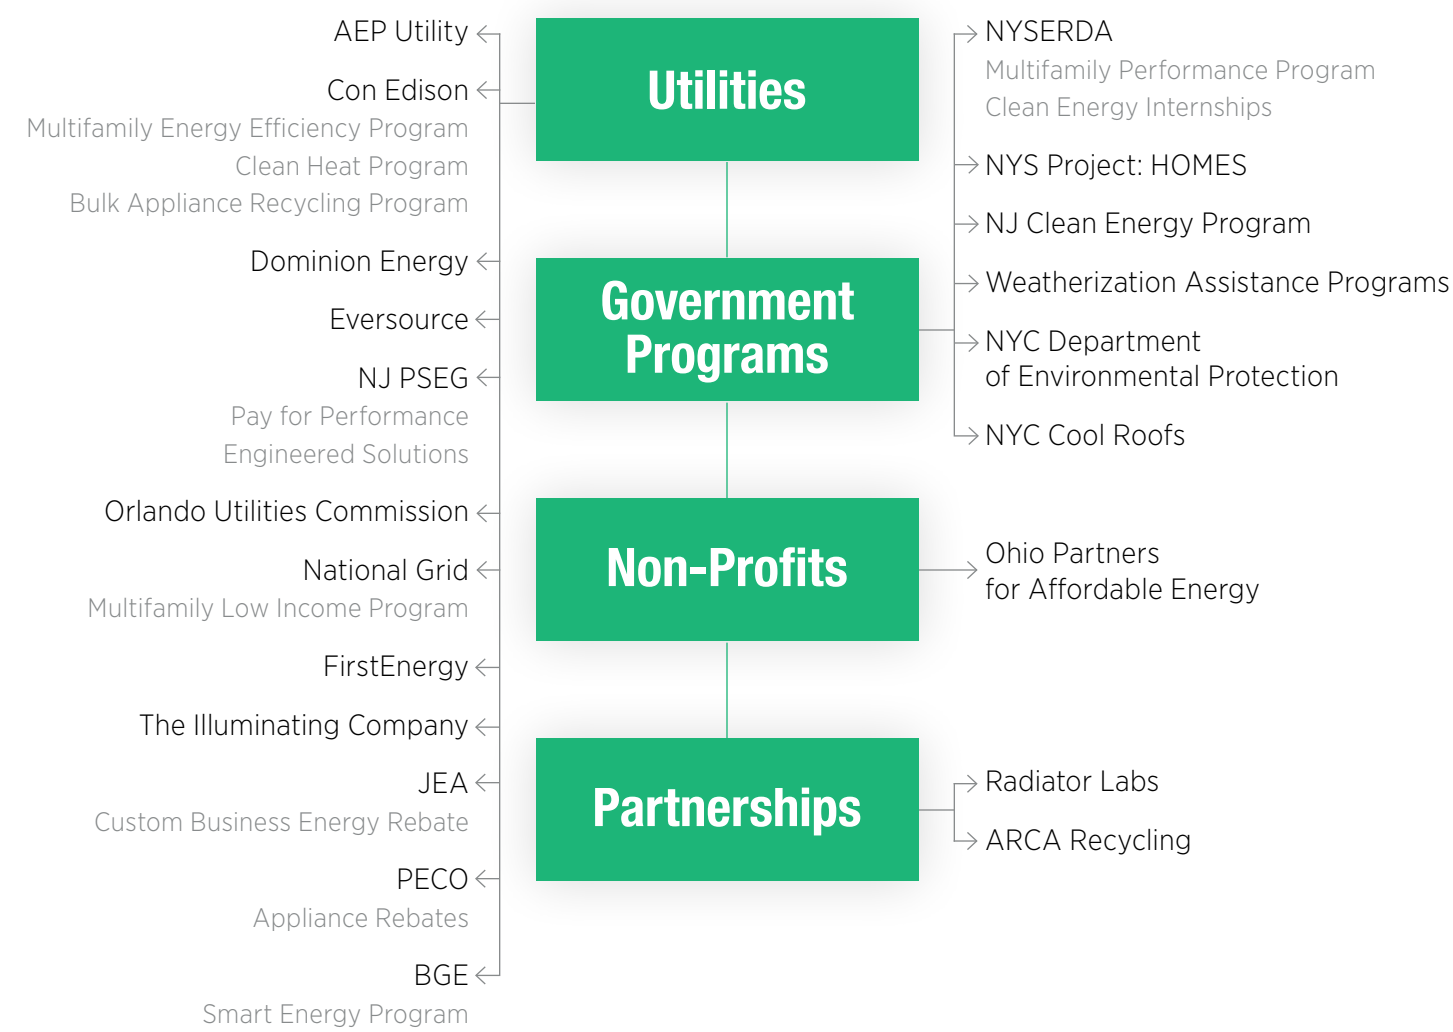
Utilities

AEP Utility

Con Edison
Multifamily Energy Efficiency Program
Clean Heat Program
Bulk Appliance Recycling Program

Dominion Energy

Eversource

NJ PSEG
Pay for Performance
Engineered Solutions

Orlando Utilities Commission

National Grid
Multifamily Low Income Program

FirstEnergy

The Illuminating Company

JEA
Custom Business Energy Rebate

PECO
Appliance Rebates

BGE
Smart Energy Program

Government Programs

NYSERDA
Multifamily Performance Program
Clean Energy Internships

NYS Project: HOMES

NJ Clean Energy Program

Weatherization Assistance Programs

NYC Department of Environmental Protection

NYC Cool Roofs

Non-Profits

Ohio Partners for Affordable Energy

Partnerships

Radiator Labs

ARCA Recycling